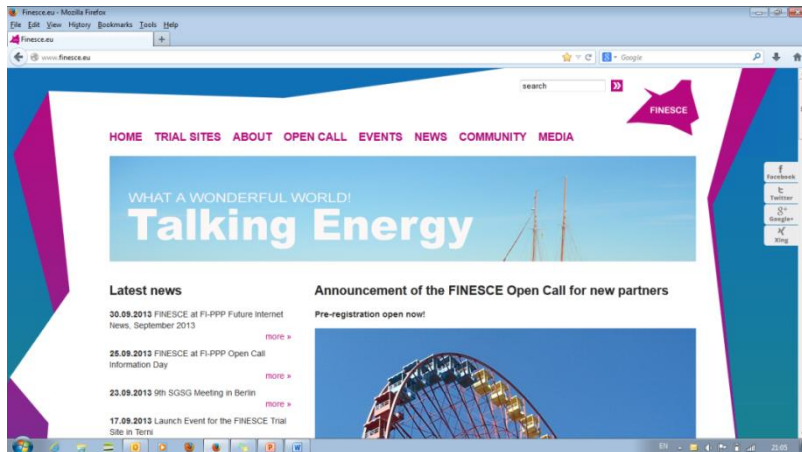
Finesce.eu - Mozilla Firefox

File Edit View History Bookmarks Tools Help

Finesce.eu +

www.finesce.eu

Google

search

FINESCE

HOME TRIAL SITES ABOUT OPEN CALL EVENTS NEWS COMMUNITY MEDIA

WHAT A WONDERFUL WORLD!

Talking Energy

Facebook

Twitter

Google+

Xing

Latest news

30.09.2013 FINESCE at FI-PPP Future Internet News, September 2013

more »

25.09.2013 FINESCE at FI-PPP Open Call Information Day

more »

23.09.2013 9th SGSG Meeting in Berlin

more »

17.09.2013 Launch Event for the FINESCE Trial Site in Terni

Announcement of the FINESCE Open Call for new partners

Pre-registration open now!

EN

21:05